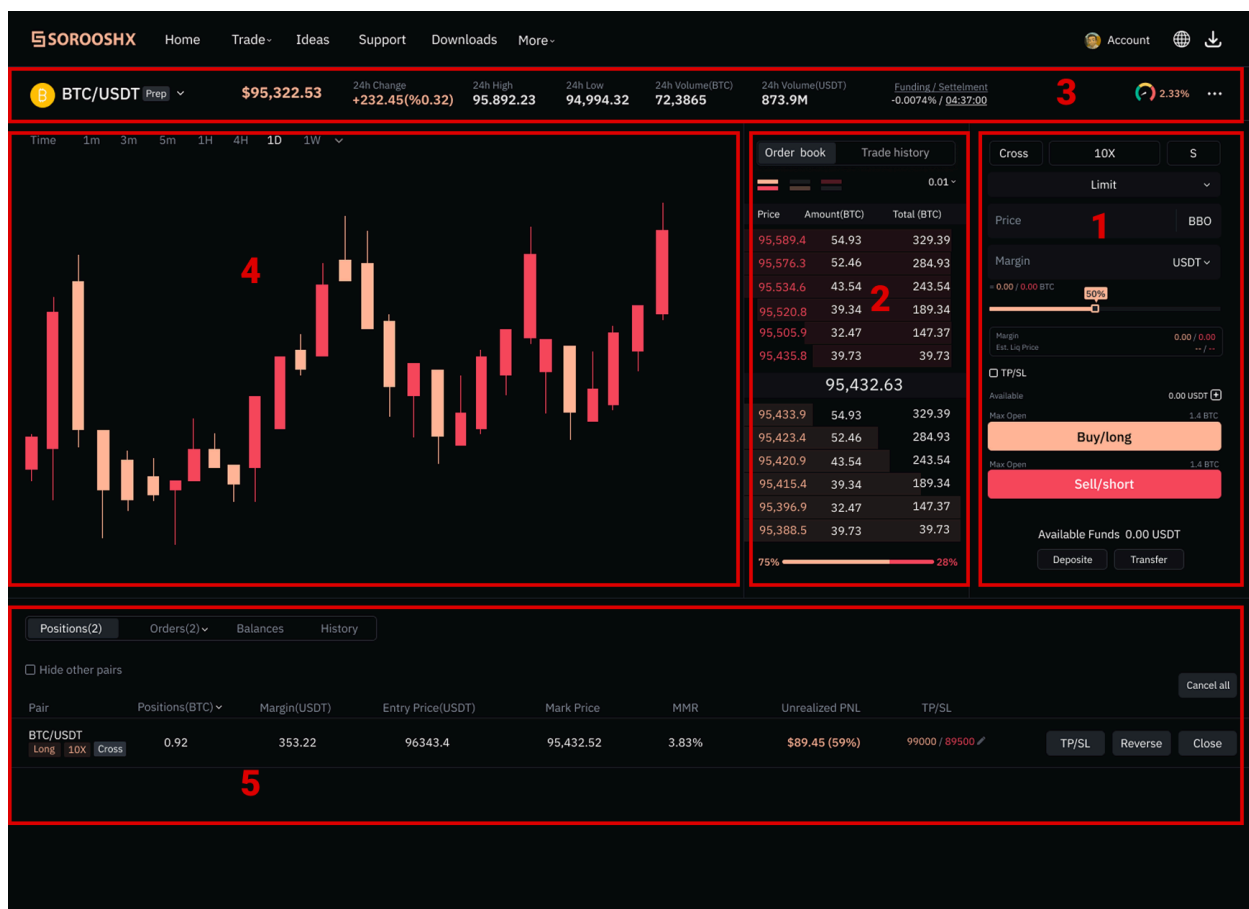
SOROOSHX Home Trade Ideas Support Downloads More Account

BTC/USDT Prep $95,322.53 24h Change +232.45(%0.32) 24h High 95.892.23 24h Low 94,994.32 24h Volume(BTC) 72,3865 24h Volume(USDT) 873.9M Funding / Settelment -0.0074% / 04:37:00 3 2.33% ...

Time 1m 3m 5m 1H 4H 1D 1W

4

Order book Trade history

0.01

| Price | Amount(BTC) | Total (BTC) |
|---|---|---|
| 95,589.4 | 54.93 | 329.39 |
| 95,576.3 | 52.46 | 284.93 |
| 95,534.6 | 43.54 | 243.54 |
| 95,520.8 | 39.34 | 189.34 |
| 95,505.9 | 32.47 | 147.37 |
| 95,435.8 | 39.73 | 39.73 |

2

95,432.63

| 95,433.9 | 54.93 | 329.39 |
|---|---|---|
| 95,423.4 | 52.46 | 284.93 |
| 95,420.9 | 43.54 | 243.54 |
| 95,415.4 | 39.34 | 189.34 |
| 95,396.9 | 32.47 | 147.37 |
| 95,388.5 | 39.73 | 39.73 |

75% 28%

Cross 10X S

Limit

Price BBO 1

Margin USDT

≈ 0.00 / 0.00 BTC

50%

Margin 0.00 / 0.00
Est. Liq Price -- / --

TP/SL

Available 0.00 USDT

Max Open 1.4 BTC

Buy/long

Max Open 1.4 BTC

Sell/short

Available Funds 0.00 USDT

Deposite Transfer

Positions(2) Orders(2) Balances History

Hide other pairs

Cancel all

| Pair | Positions(BTC) | Margin(USDT) | Entry Price(USDT) | Mark Price | MMR | Unrealized PNL | TP/SL | |
|---|---|---|---|---|---|---|---|---|
| BTC/USDT Long 10X Cross | 0.92 | 353.22 | 96343.4 | 95,432.52 | 3.83% | $89.45 (59%) | 99000 / 89500 | TP/SL Reverse Close |

5